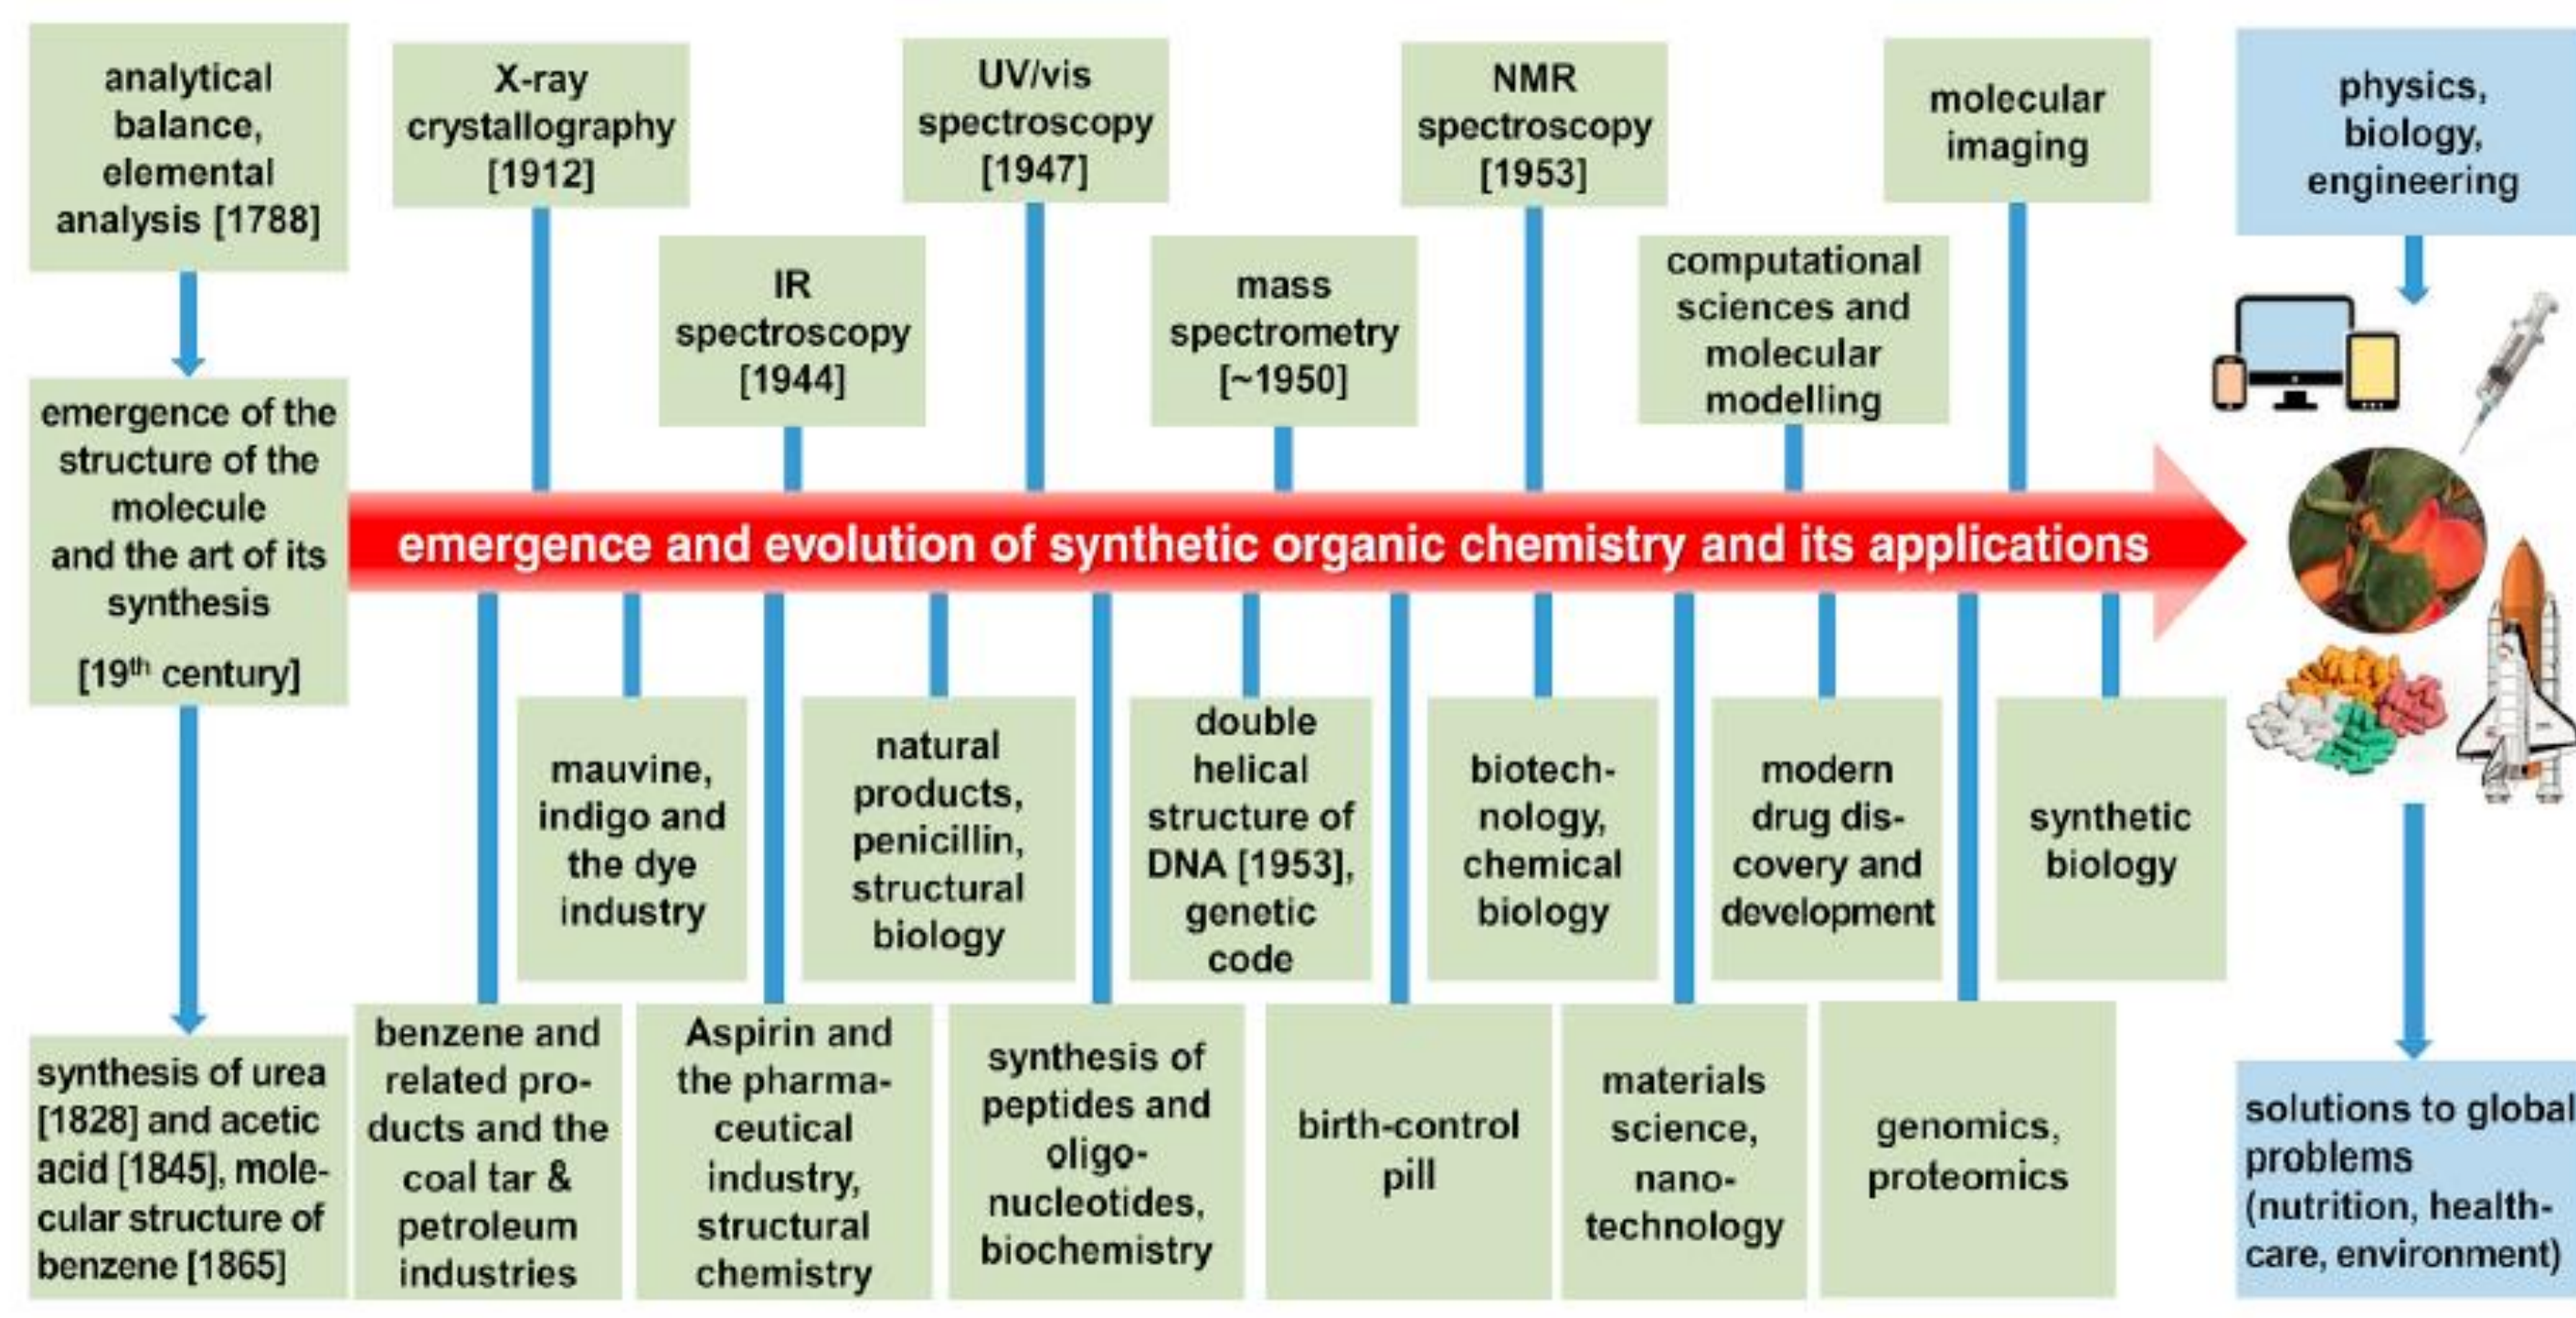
analytical balance, elemental analysis [1788]

X-ray crystallography [1912]

UV/vis spectroscopy [1947]

NMR spectroscopy [1953]

molecular imaging

physics, biology, engineering

IR spectroscopy [1944]

mass spectrometry [~1950]

computational sciences and molecular modelling

emergence of the structure of the molecule and the art of its synthesis [19$^{th}$ century]

emergence and evolution of synthetic organic chemistry and its applications

mauvine, indigo and the dye industry

natural products, penicillin, structural biology

double helical structure of DNA [1953], genetic code

biotechnology, chemical biology

modern drug discovery and development

synthetic biology

synthesis of urea [1828] and acetic acid [1845], molecular structure of benzene [1865]

benzene and related products and the coal tar & petroleum industries

Aspirin and the pharmaceutical industry, structural chemistry

synthesis of peptides and oligonucleotides, biochemistry

birth-control pill

materials science, nanotechnology

genomics, proteomics

solutions to global problems (nutrition, healthcare, environment)